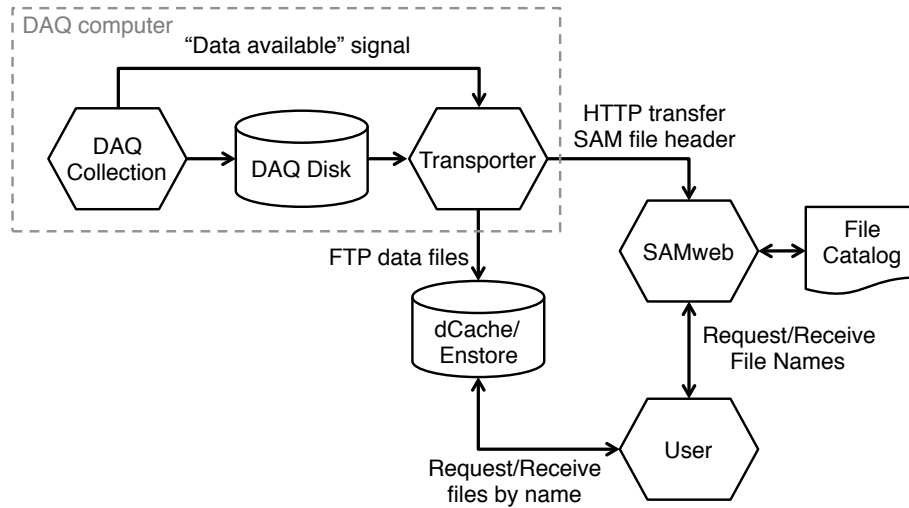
DAQ computer

“Data available” signal

DAQ Collection

DAQ Disk

Transporter

HTTP transfer SAM file header

SAMweb

File Catalog

FTP data files

dCache/ Enstore

Request/Receive File Names

User

Request/Receive files by name